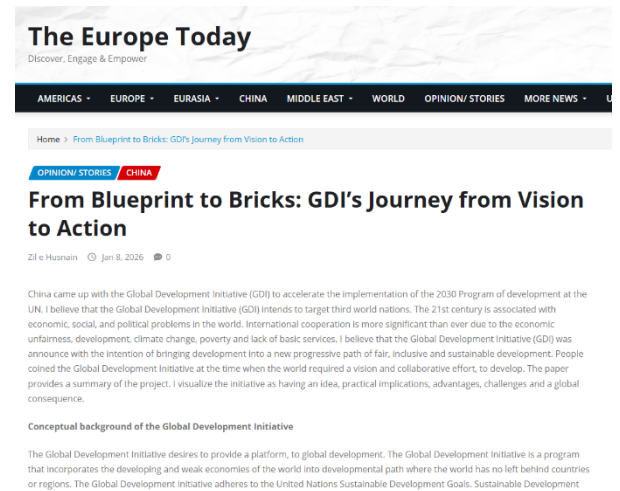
The Europe Today
Discover, Engage & Empower

AMERICAS ▾ EUROPE ▾ EURASIA ▾ CHINA MIDDLE EAST ▾ WORLD OPINION/ STORIES MORE NEWS ▾ U

Home > From Blueprint to Bricks: GDI's Journey from Vision to Action

OPINION/ STORIES CHINA

From Blueprint to Bricks: GDI's Journey from Vision to Action

Zil e Husnain Jan 8, 2026 0

China came up with the Global Development Initiative (GDI) to accelerate the implementation of the 2030 Program of development at the UN. I believe that the Global Development Initiative (GDI) intends to target third world nations. The 21st century is associated with economic, social, and political problems in the world. International cooperation is more significant than ever due to the economic unfairness, development, climate change, poverty and lack of basic services. I believe that the Global Development Initiative (GDI) was announce with the intention of bringing development into a new progressive path of fair, inclusive and sustainable development. People coined the Global Development Initiative at the time when the world required a vision and collaborative effort, to develop. The paper provides a summary of the project. I visualize the initiative as having an idea, practical implications, advantages, challenges and a global consequence.

Conceptual background of the Global Development Initiative

The Global Development Initiative desires to provide a platform, to global development. The Global Development Initiative is a program that incorporates the developing and weak economies of the world into developmental path where the world has no left behind countries or regions. The Global Development Initiative adheres to the United Nations Sustainable Development Goals. Sustainable Development